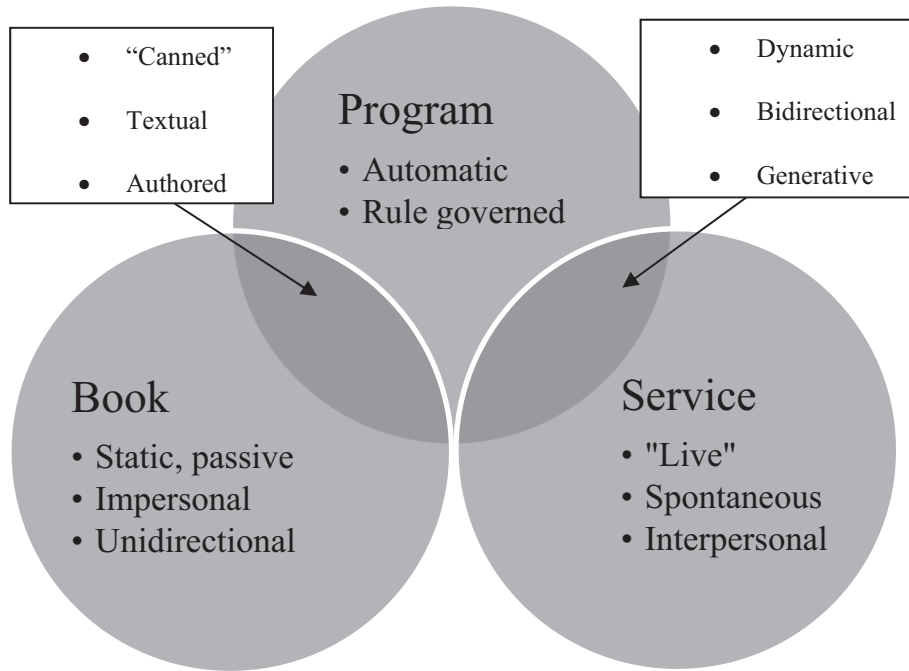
• “Canned”
• Textual
• Authored

Program
• Automatic
• Rule governed

• Dynamic
• Bidirectional
• Generative

Book
• Static, passive
• Impersonal
• Unidirectional

Service
• "Live"
• Spontaneous
• Interpersonal